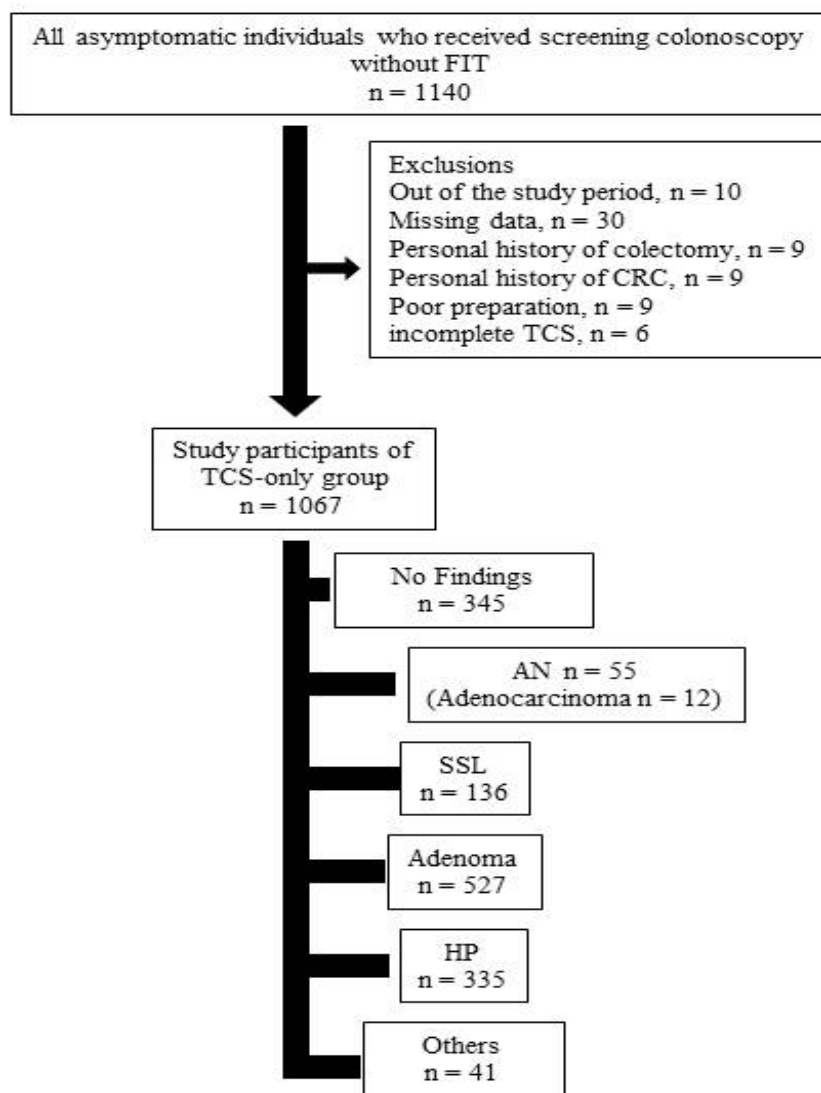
All asymptomatic individuals who received screening colonoscopy without FIT
n = 1140

Exclusions
Out of the study period, n = 10
Missing data, n = 30
Personal history of colectomy, n = 9
Personal history of CRC, n = 9
Poor preparation, n = 9
incomplete TCS, n = 6

Study participants of TCS-only group
n = 1067

No Findings
n = 345

AN n = 55
(Adenocarcinoma n = 12)

SSL
n = 136

Adenoma
n = 527

HP
n = 335

Others
n = 41